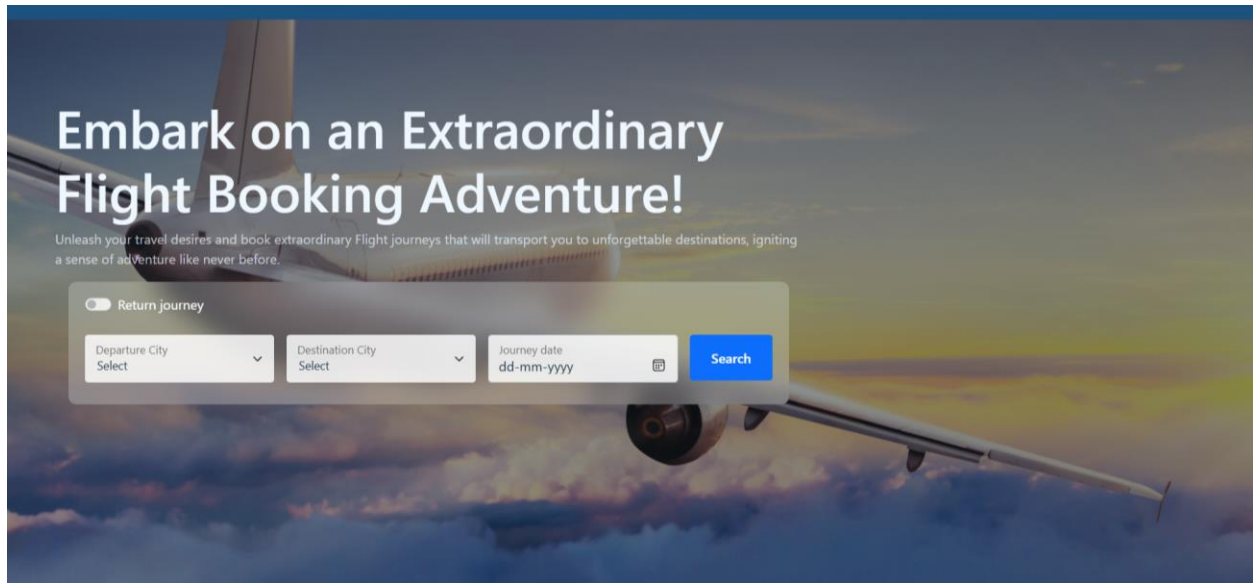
Embark on an Extraordinary Flight Booking Adventure!

Unleash your travel desires and book extraordinary Flight journeys that will transport you to unforgettable destinations, igniting a sense of adventure like never before.

Return journey

Departure City
Select

Destination City
Select

Journey date
dd-mm-yyyy

Search